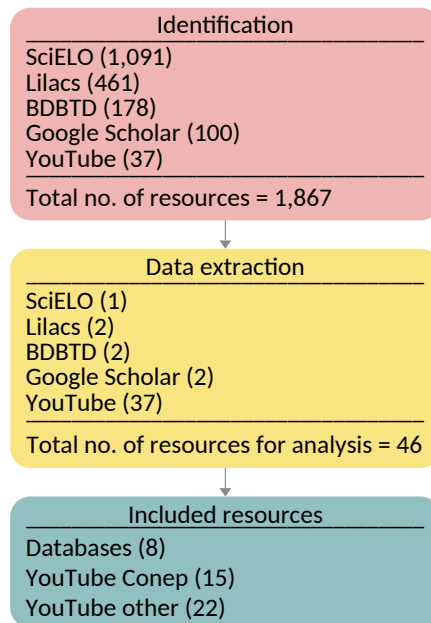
Identification

SciELO (1,091)
Lilacs (461)
BDBTD (178)
Google Scholar (100)
YouTube (37)

Total no. of resources = 1,867

Data extraction

SciELO (1)
Lilacs (2)
BDBTD (2)
Google Scholar (2)
YouTube (37)

Total no. of resources for analysis = 46

Included resources

Databases (8)
YouTube Conep (15)
YouTube other (22)